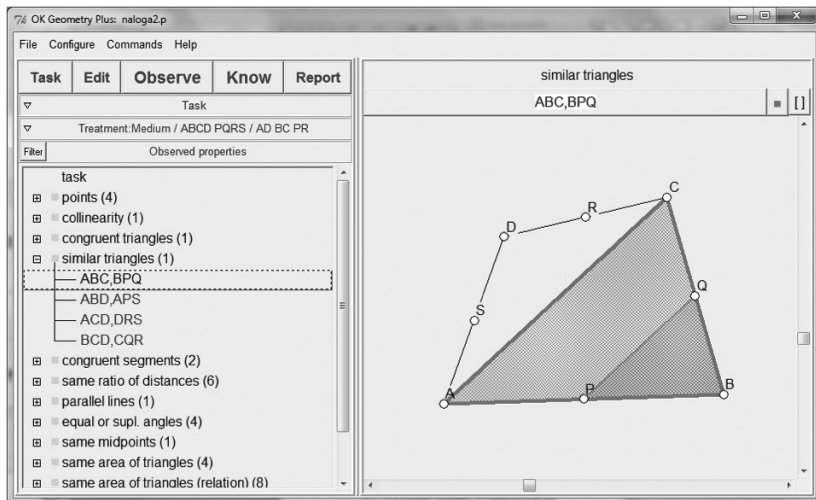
OK Geometry Plus: naloga2.p

File Configure Commands Help

Task Edit Observe Know Report

Task

Treatment:Medium / ABCD PQRS / AD BC PR

Filter Observed properties

task
points (4)
collinearity (1)
congruent triangles (1)
similar triangles (1)
ABC,BPQ
ABD,APS
ACD,DRS
BCD,CQR
congruent segments (2)
same ratio of distances (6)
parallel lines (1)
equal or supl. angles (4)
same midpoints (1)
same area of triangles (4)
same area of triangles (relation) (8)

similar triangles

ABC,BPQ

[]

C
R
D
Q
S
A
P
B